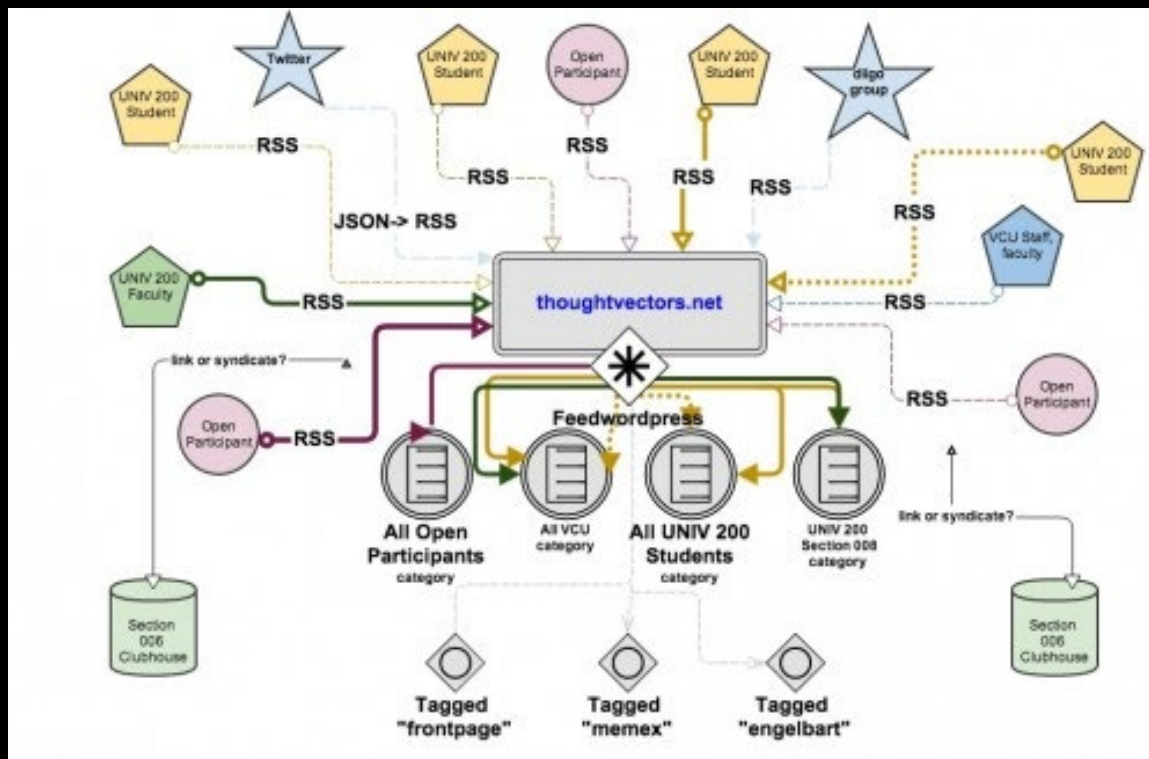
Twitter

UNIV 200 Student

Open Participant

UNIV 200 Student

diigo group

UNIV 200 Student

RSS

RSS

RSS

RSS

RSS

UNIV 200 Student

RSS

JSON-> RSS

VCU Staff, faculty

UNIV 200 Faculty

RSS

thoughtvectors.net

RSS

link or syndicate?

Open Participant

RSS

Feedwordpress

RSS

Open Participant

All Open Participants category

All VCU category

All UNIV 200 Students category

UNIV 200 Section 008 category

link or syndicate?

Section 006 Clubhouse

Section 006 Clubhouse

Tagged "frontpage"

Tagged "memex"

Tagged "engelbart"